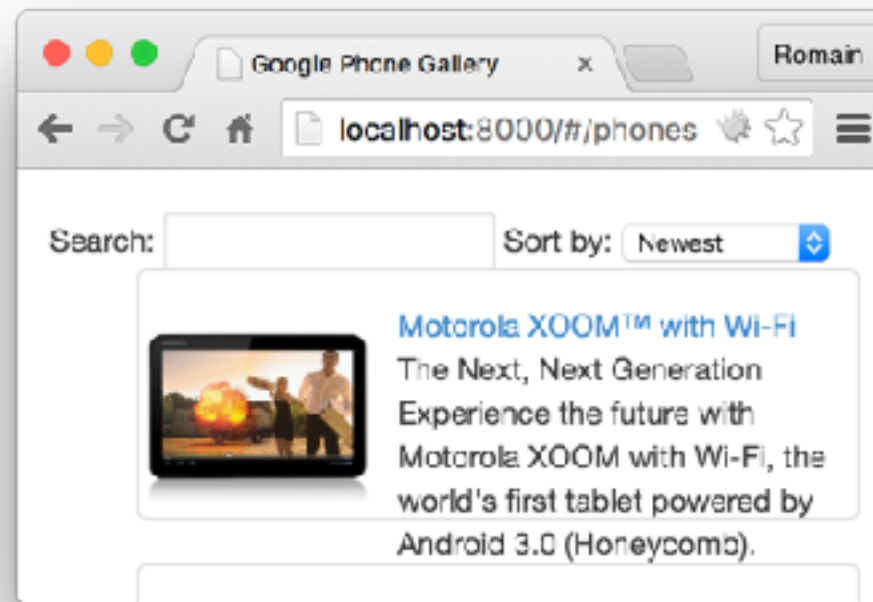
Google Phone Gallery ×

Romain

localhost:8000/#/phones

Search:

Sort by: Newest

Motorola XOOM™ with Wi-Fi

The Next, Next Generation

Experience the future with Motorola XOOM with Wi-Fi, the world's first tablet powered by Android 3.0 (Honeycomb).